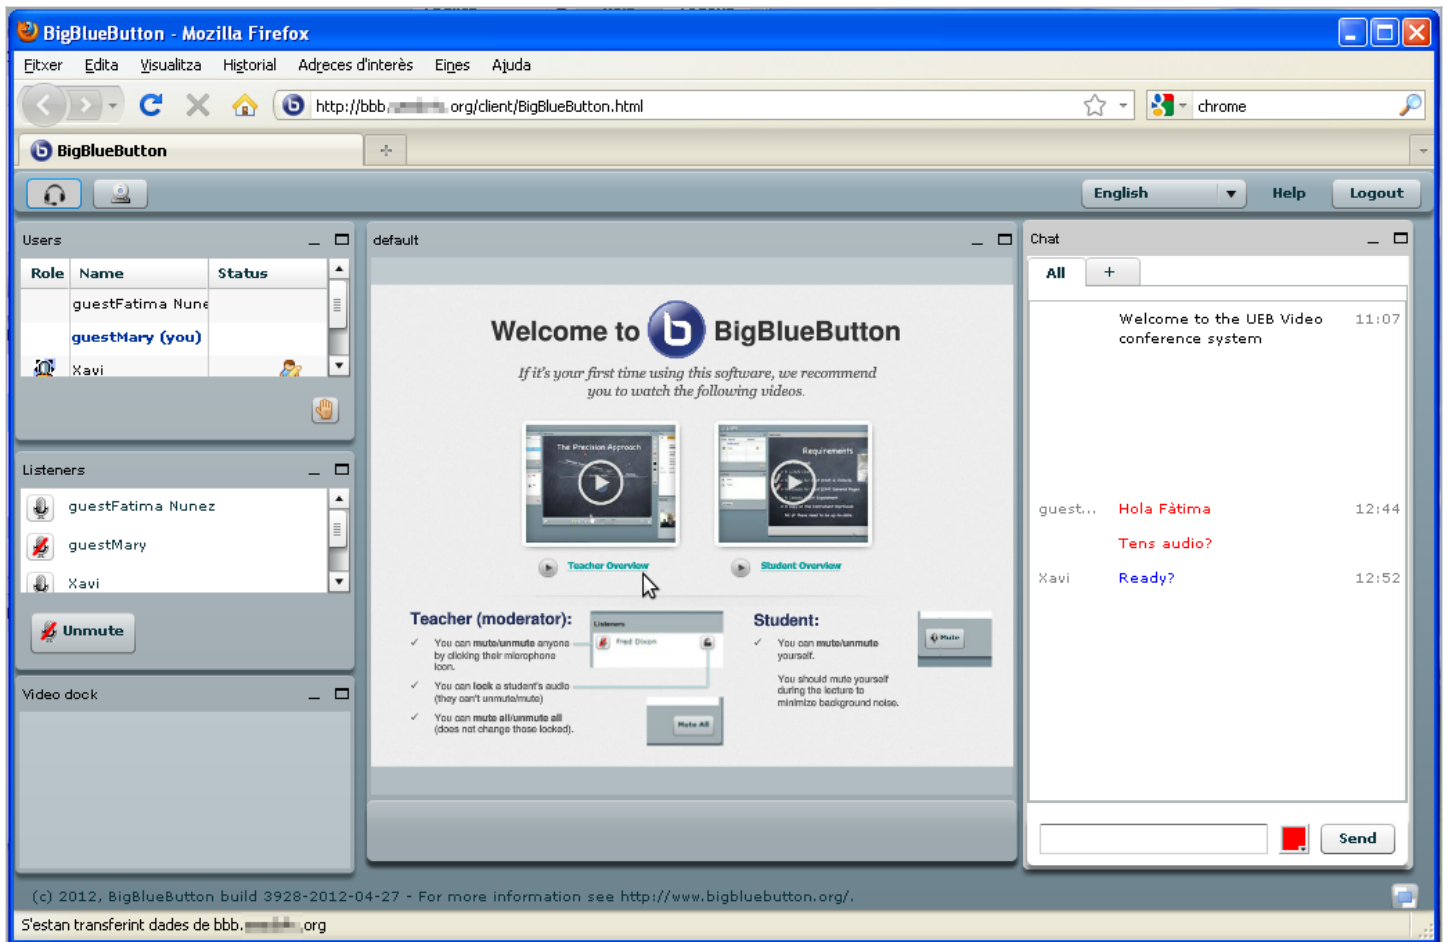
BigBlueButton - Mozilla Firefox

Fitxer Edita Visualitza Historial Adreces d'interès Eines Ajuda

http://bbb.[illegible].org/client/BigBlueButton.html

chrome

BigBlueButton

English Help Logout

Users

| Role | Name | Status |
|---|---|---|
| | guestFatima Nune | |
| | guestMary (you) | |
| | Xavi | |

Listeners

guestFatima Nunez
guestMary
Xavi

Unmute

Video dock

default

Welcome to BigBlueButton

If it's your first time using this software, we recommend you to watch the following videos.

The Precision Approach

Requirements

Teacher Overview

Student Overview

Teacher (moderator):

✓ You can mute/unmute anyone by clicking their microphone icon.

✓ You can lock a student's audio (they can't unmute/mute)

✓ You can mute all/unmute all (does not change those locked).

Listeners

Fred Dixon

Mute All

Student:

✓ You can mute/unmute yourself.

You should mute yourself during the lecture to minimize background noise.

Mute

Chat

All +

Welcome to the UEB Video conference system 11:07

guest... Hola Fàtima 12:44

Tens audio?

Xavi Ready? 12:52

Send

(c) 2012, BigBlueButton build 3928-2012-04-27 - For more information see http://www.bigbluebutton.org/.

S'estan transferint dades de bbb.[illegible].org